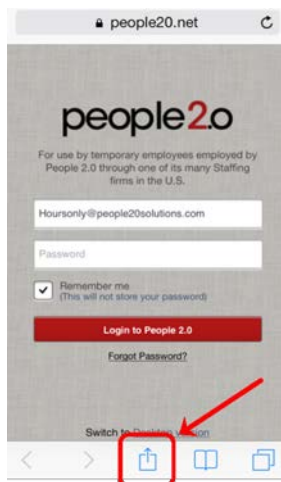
people20.net

people2.o

For use by temporary employees employed by People 2.0 through one of its many Staffing firms in the U.S.

Hoursonly@people20solutions.com

Password

Remember me
(This will not store your password)

Login to People 2.0

Forgot Password?

Switch to Desktop version